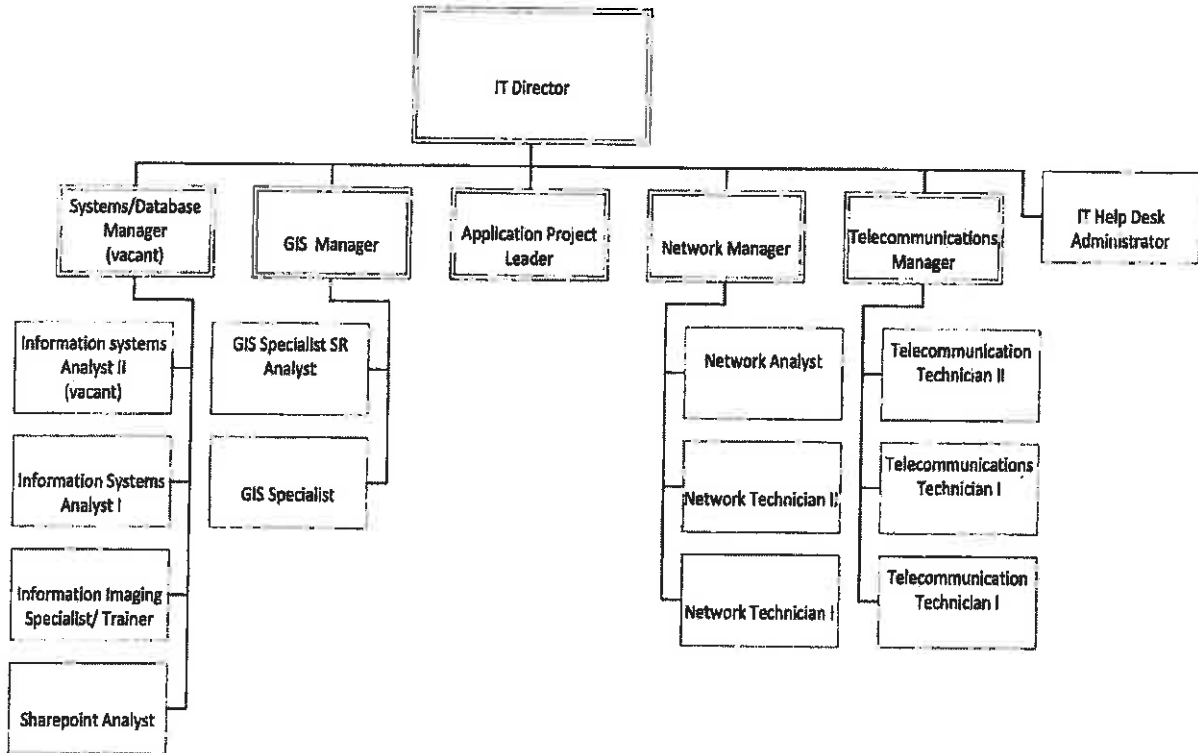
IT Director

Systems/Database Manager (vacant)

GIS Manager

Application Project Leader

Network Manager

Telecommunications Manager

IT Help Desk Administrator

Information systems Analyst II (vacant)

Information Systems Analyst I

Information Imaging Specialist/ Trainer

Sharepoint Analyst

GIS Specialist SR Analyst

GIS Specialist

Network Analyst

Network Technician II

Network Technician I

Telecommunication Technician II

Telecommunications Technician I

Telecommunication Technician I